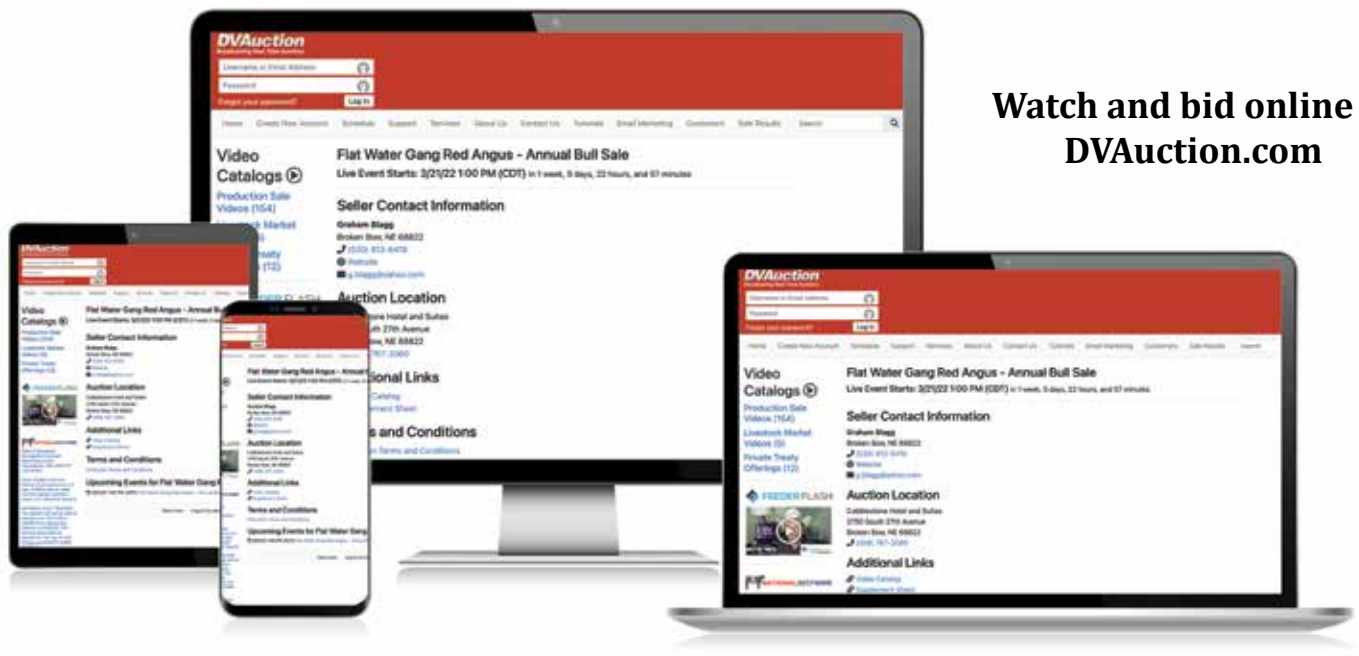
Watch and bid online
DVAuction.com

DVAuction
Username or Email Address
Password
Forgot your password?
Log In
Home | Create New Account | Schedule | Support | Services | About Us | Contact Us | Tutorials | Email Marketing | Customers | Sale Results | Search

Video Catalogs
Production Sale Videos (154)
Livestock Market Videos (5)
Private Treaty Offerings (12)

Flat Water Gang Red Angus - Annual Bull Sale
Live Event Starts: 3/21/22 1:00 PM (CDT) in 1 week, 5 days, 22 hours, and 57 minutes

Seller Contact Information
Graham Blagg
Broken Bow, NE 68822
(530) 913-6478
Website
g.blagg@yahoo.com

Auction Location
Cobblestone Hotel and Suites
2750 South 27th Avenue
Broken Bow, NE 68822
(308) 787-2060

Additional Links
Video Catalog
Supplement Sheet

Terms and Conditions
Auction Terms and Conditions

Upcoming Events for Flat Water Gang

FEEDER FLASH